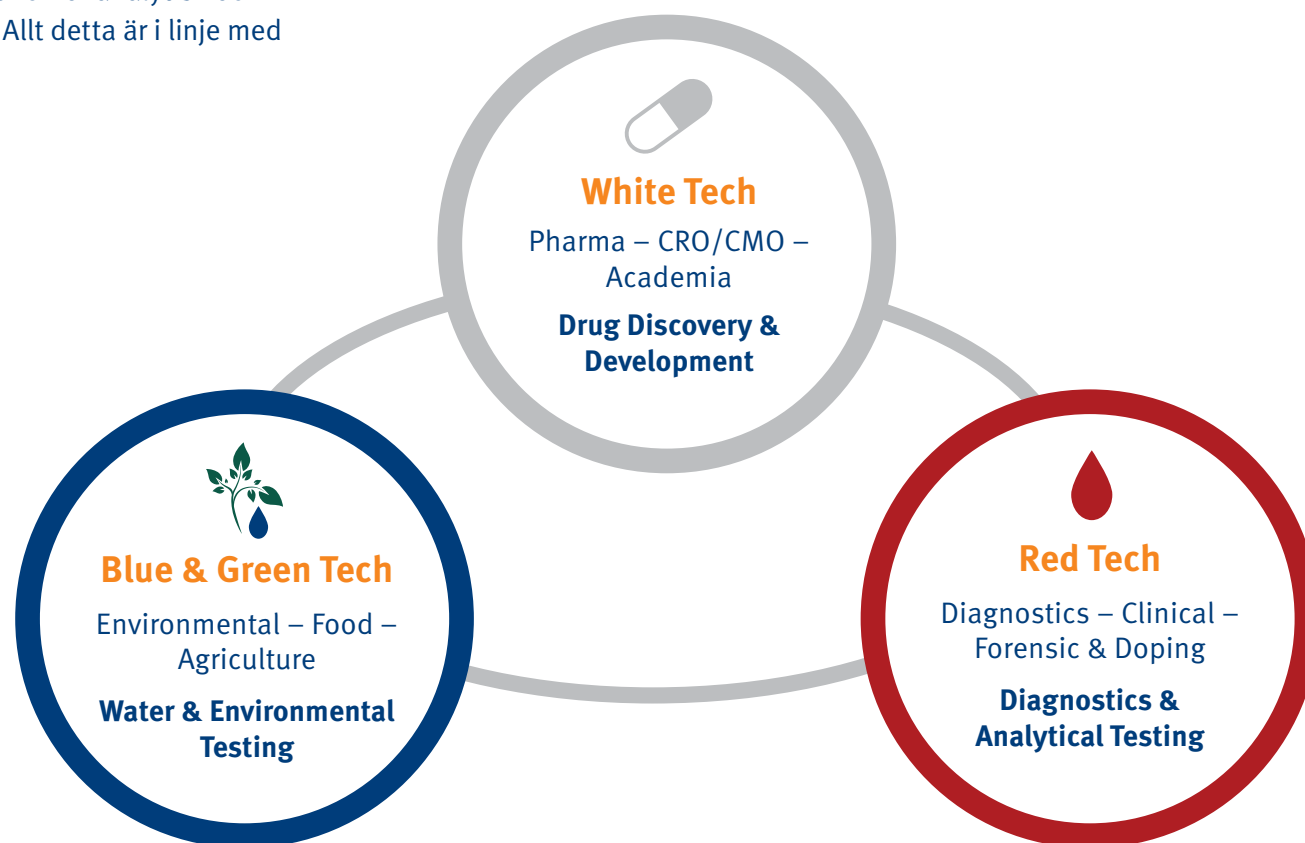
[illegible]
Allt detta är i linje med

White Tech
Pharma – CRO/CMO – Academia
Drug Discovery & Development

Blue & Green Tech
Environmental – Food – Agriculture
Water & Environmental Testing

Red Tech
Diagnostics – Clinical – Forensic & Doping
Diagnostics & Analytical Testing